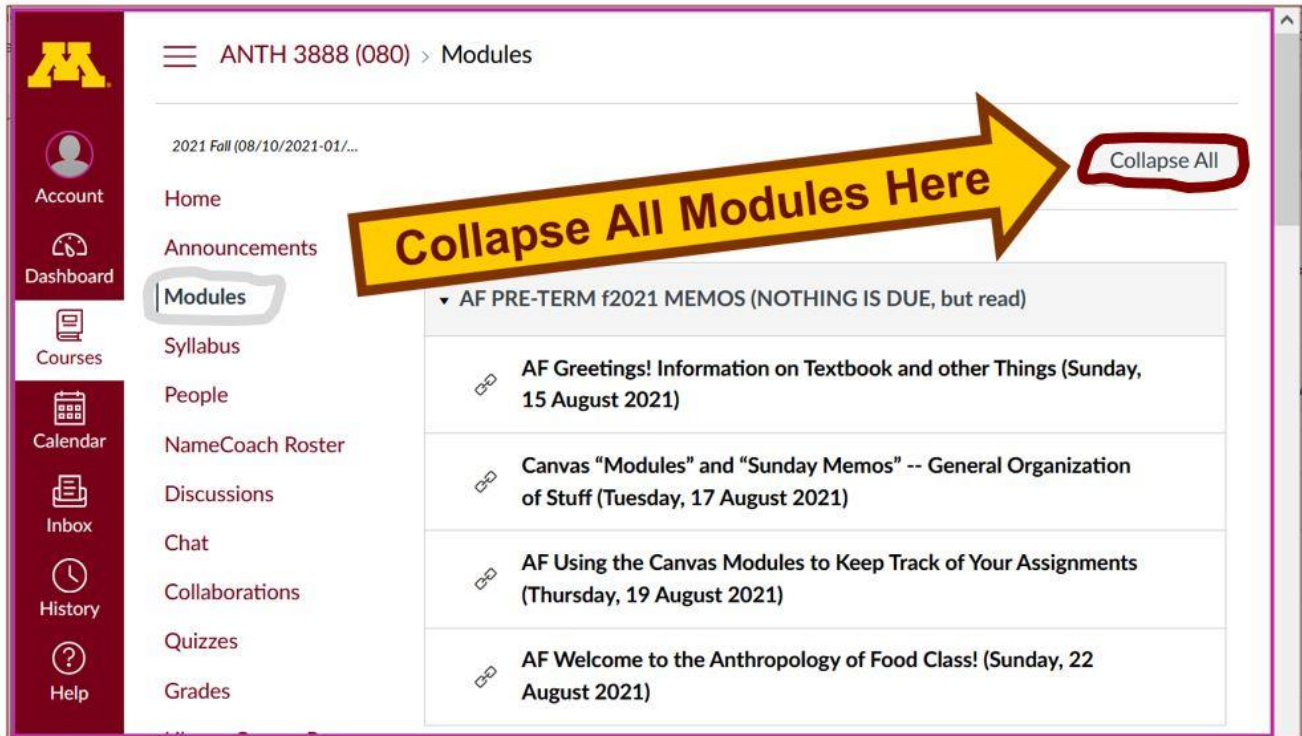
M

Account

Dashboard

Courses

Calendar

Inbox

History

Help

ANTH 3888 (080) > Modules

2021 Fall (08/10/2021-01/...

Home

Announcements

Modules

Syllabus

People

NameCoach Roster

Discussions

Chat

Collaborations

Quizzes

Grades

Collapse All

Collapse All Modules Here

▾ AF PRE-TERM f2021 MEMOS (NOTHING IS DUE, but read)

AF Greetings! Information on Textbook and other Things (Sunday, 15 August 2021)

Canvas "Modules" and "Sunday Memos" -- General Organization of Stuff (Tuesday, 17 August 2021)

AF Using the Canvas Modules to Keep Track of Your Assignments (Thursday, 19 August 2021)

AF Welcome to the Anthropology of Food Class! (Sunday, 22 August 2021)